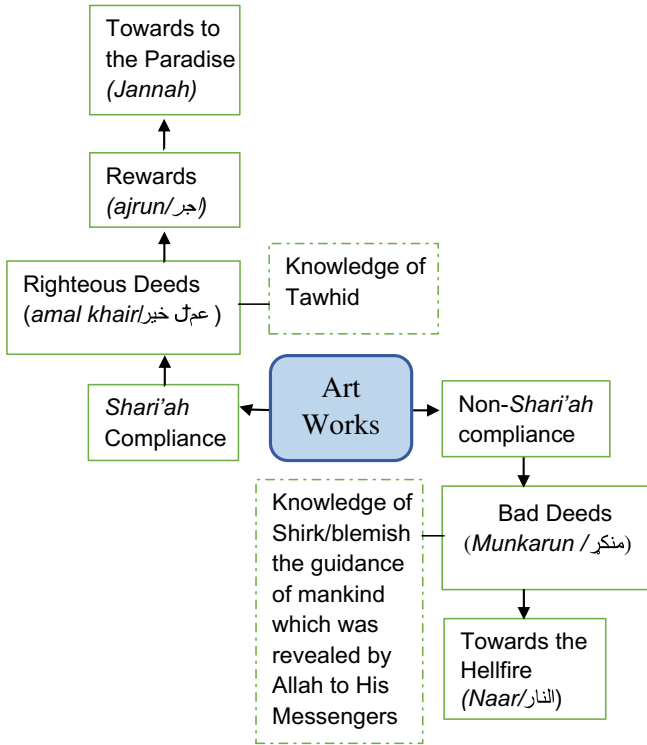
Towards to the Paradise *(Jannah)*

Rewards *(ajrun/اجر)*

Righteous Deeds (*amal khair*/عمل خير )

Knowledge of Tawhid

*Shari'ah* Compliance

Art Works

Non-*Shari'ah* compliance

Bad Deeds (*Munkarun* / منكر)

Towards the Hellfire *(Naar*/النار)

Knowledge of Shirk/blemish the guidance of mankind which was revealed by Allah to His Messengers